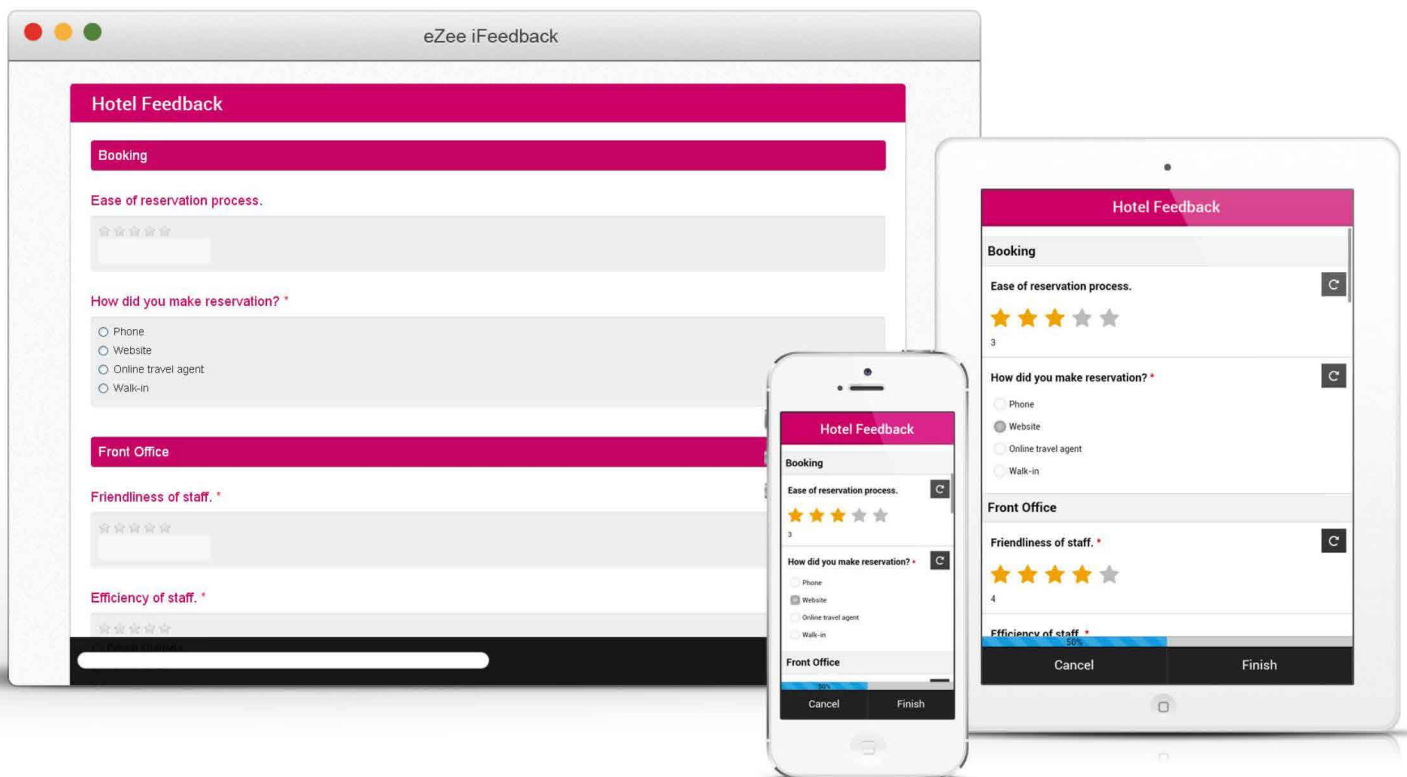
eZee iFeedback

Hotel Feedback

Booking

Ease of reservation process.

How did you make reservation? *

Phone
Website
Online travel agent
Walk-in

Front Office

Friendliness of staff. *

Efficiency of staff. *

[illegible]

Hotel Feedback

Booking

Ease of reservation process.

3

How did you make reservation? *

Phone
Website
Online travel agent
Walk-in

Front Office

50%

Cancel
Finish

Hotel Feedback

Booking

Ease of reservation process.

3

How did you make reservation? *

Phone
Website
Online travel agent
Walk-in

Front Office

Friendliness of staff. *

4

Efficiency of staff. *

50%

Cancel
Finish